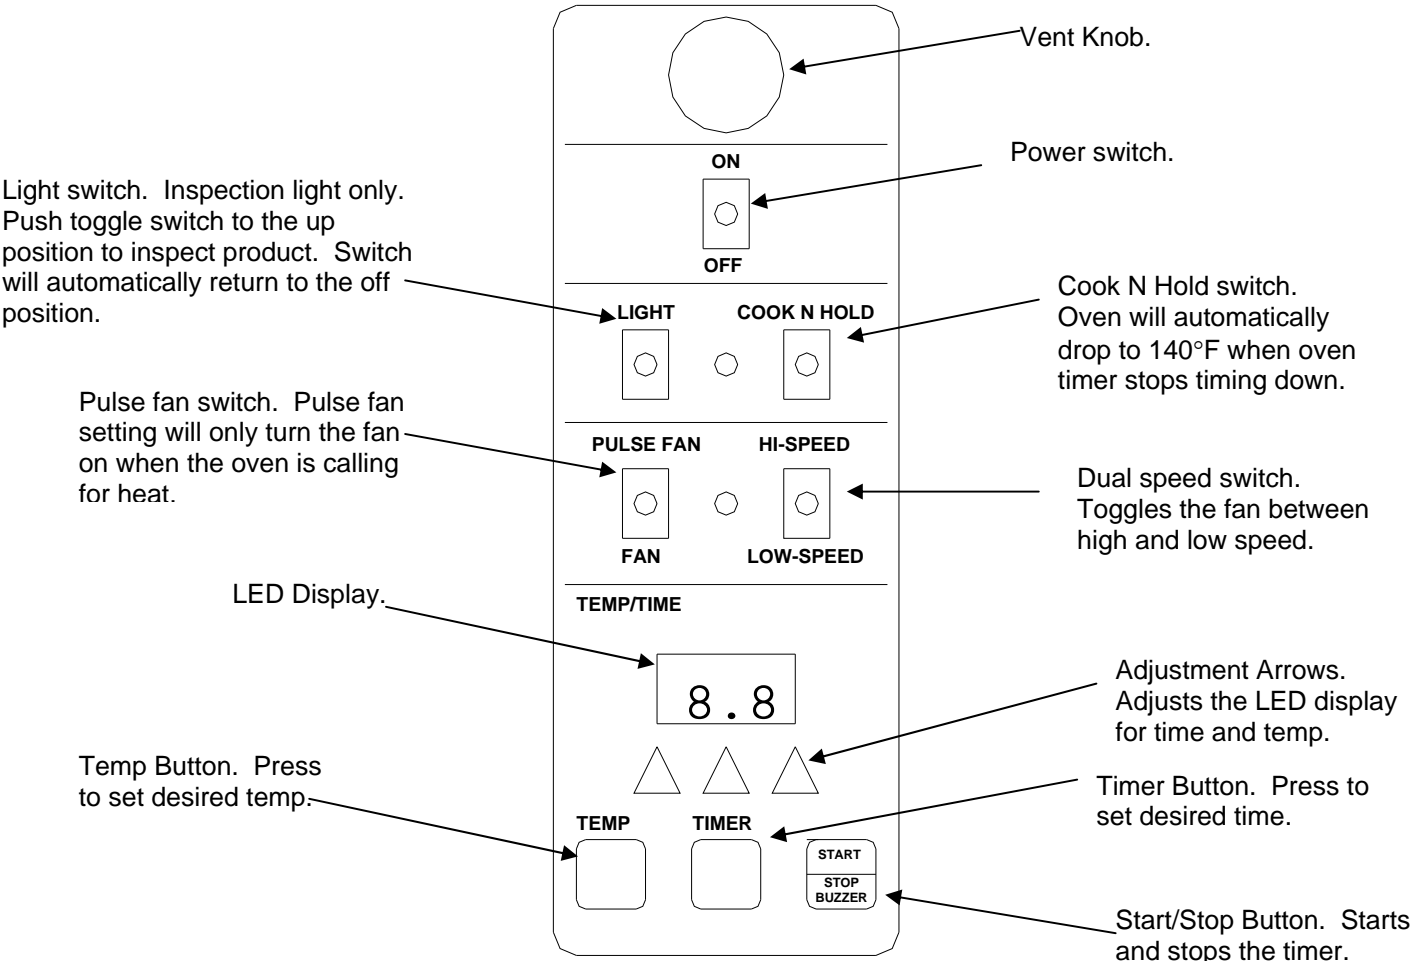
Vent Knob.

Power switch.

ON

OFF

Light switch. Inspection light only. Push toggle switch to the up position to inspect product. Switch will automatically return to the off position.

LIGHT

COOK N HOLD

Cook N Hold switch. Oven will automatically drop to 140°F when oven timer stops timing down.

Pulse fan switch. Pulse fan setting will only turn the fan on when the oven is calling for heat.

PULSE FAN

HI-SPEED

FAN

LOW-SPEED

Dual speed switch. Toggles the fan between high and low speed.

LED Display.

TEMP/TIME

8.8

Adjustment Arrows. Adjusts the LED display for time and temp.

Temp Button. Press to set desired temp.

Timer Button. Press to set desired time.

TEMP

TIMER

START

STOP BUZZER

Start/Stop Button. Starts and stops the timer.